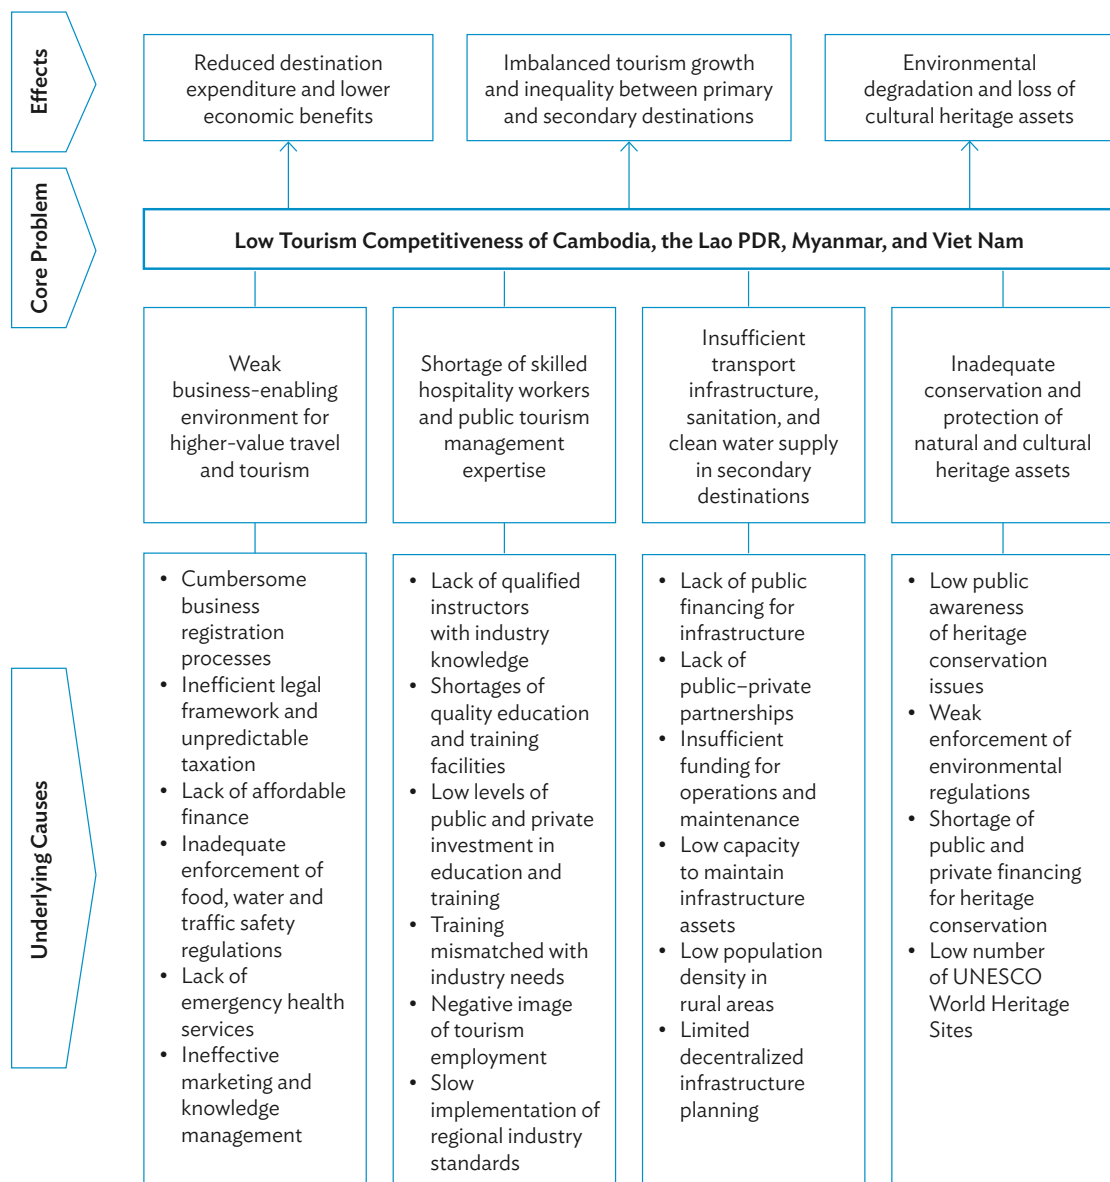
Effects

Reduced destination expenditure and lower economic benefits

Imbalanced tourism growth and inequality between primary and secondary destinations

Environmental degradation and loss of cultural heritage assets

Core Problem

Low Tourism Competitiveness of Cambodia, the Lao PDR, Myanmar, and Viet Nam

Weak business-enabling environment for higher-value travel and tourism

Shortage of skilled hospitality workers and public tourism management expertise

Insufficient transport infrastructure, sanitation, and clean water supply in secondary destinations

Inadequate conservation and protection of natural and cultural heritage assets

Underlying Causes

• Cumbersome business registration processes
• Inefficient legal framework and unpredictable taxation
• Lack of affordable finance
• Inadequate enforcement of food, water and traffic safety regulations
• Lack of emergency health services
• Ineffective marketing and knowledge management

• Lack of qualified instructors with industry knowledge
• Shortages of quality education and training facilities
• Low levels of public and private investment in education and training
• Training mismatched with industry needs
• Negative image of tourism employment
• Slow implementation of regional industry standards

• Lack of public financing for infrastructure
• Lack of public–private partnerships
• Insufficient funding for operations and maintenance
• Low capacity to maintain infrastructure assets
• Low population density in rural areas
• Limited decentralized infrastructure planning

• Low public awareness of heritage conservation issues
• Weak enforcement of environmental regulations
• Shortage of public and private financing for heritage conservation
• Low number of UNESCO World Heritage Sites